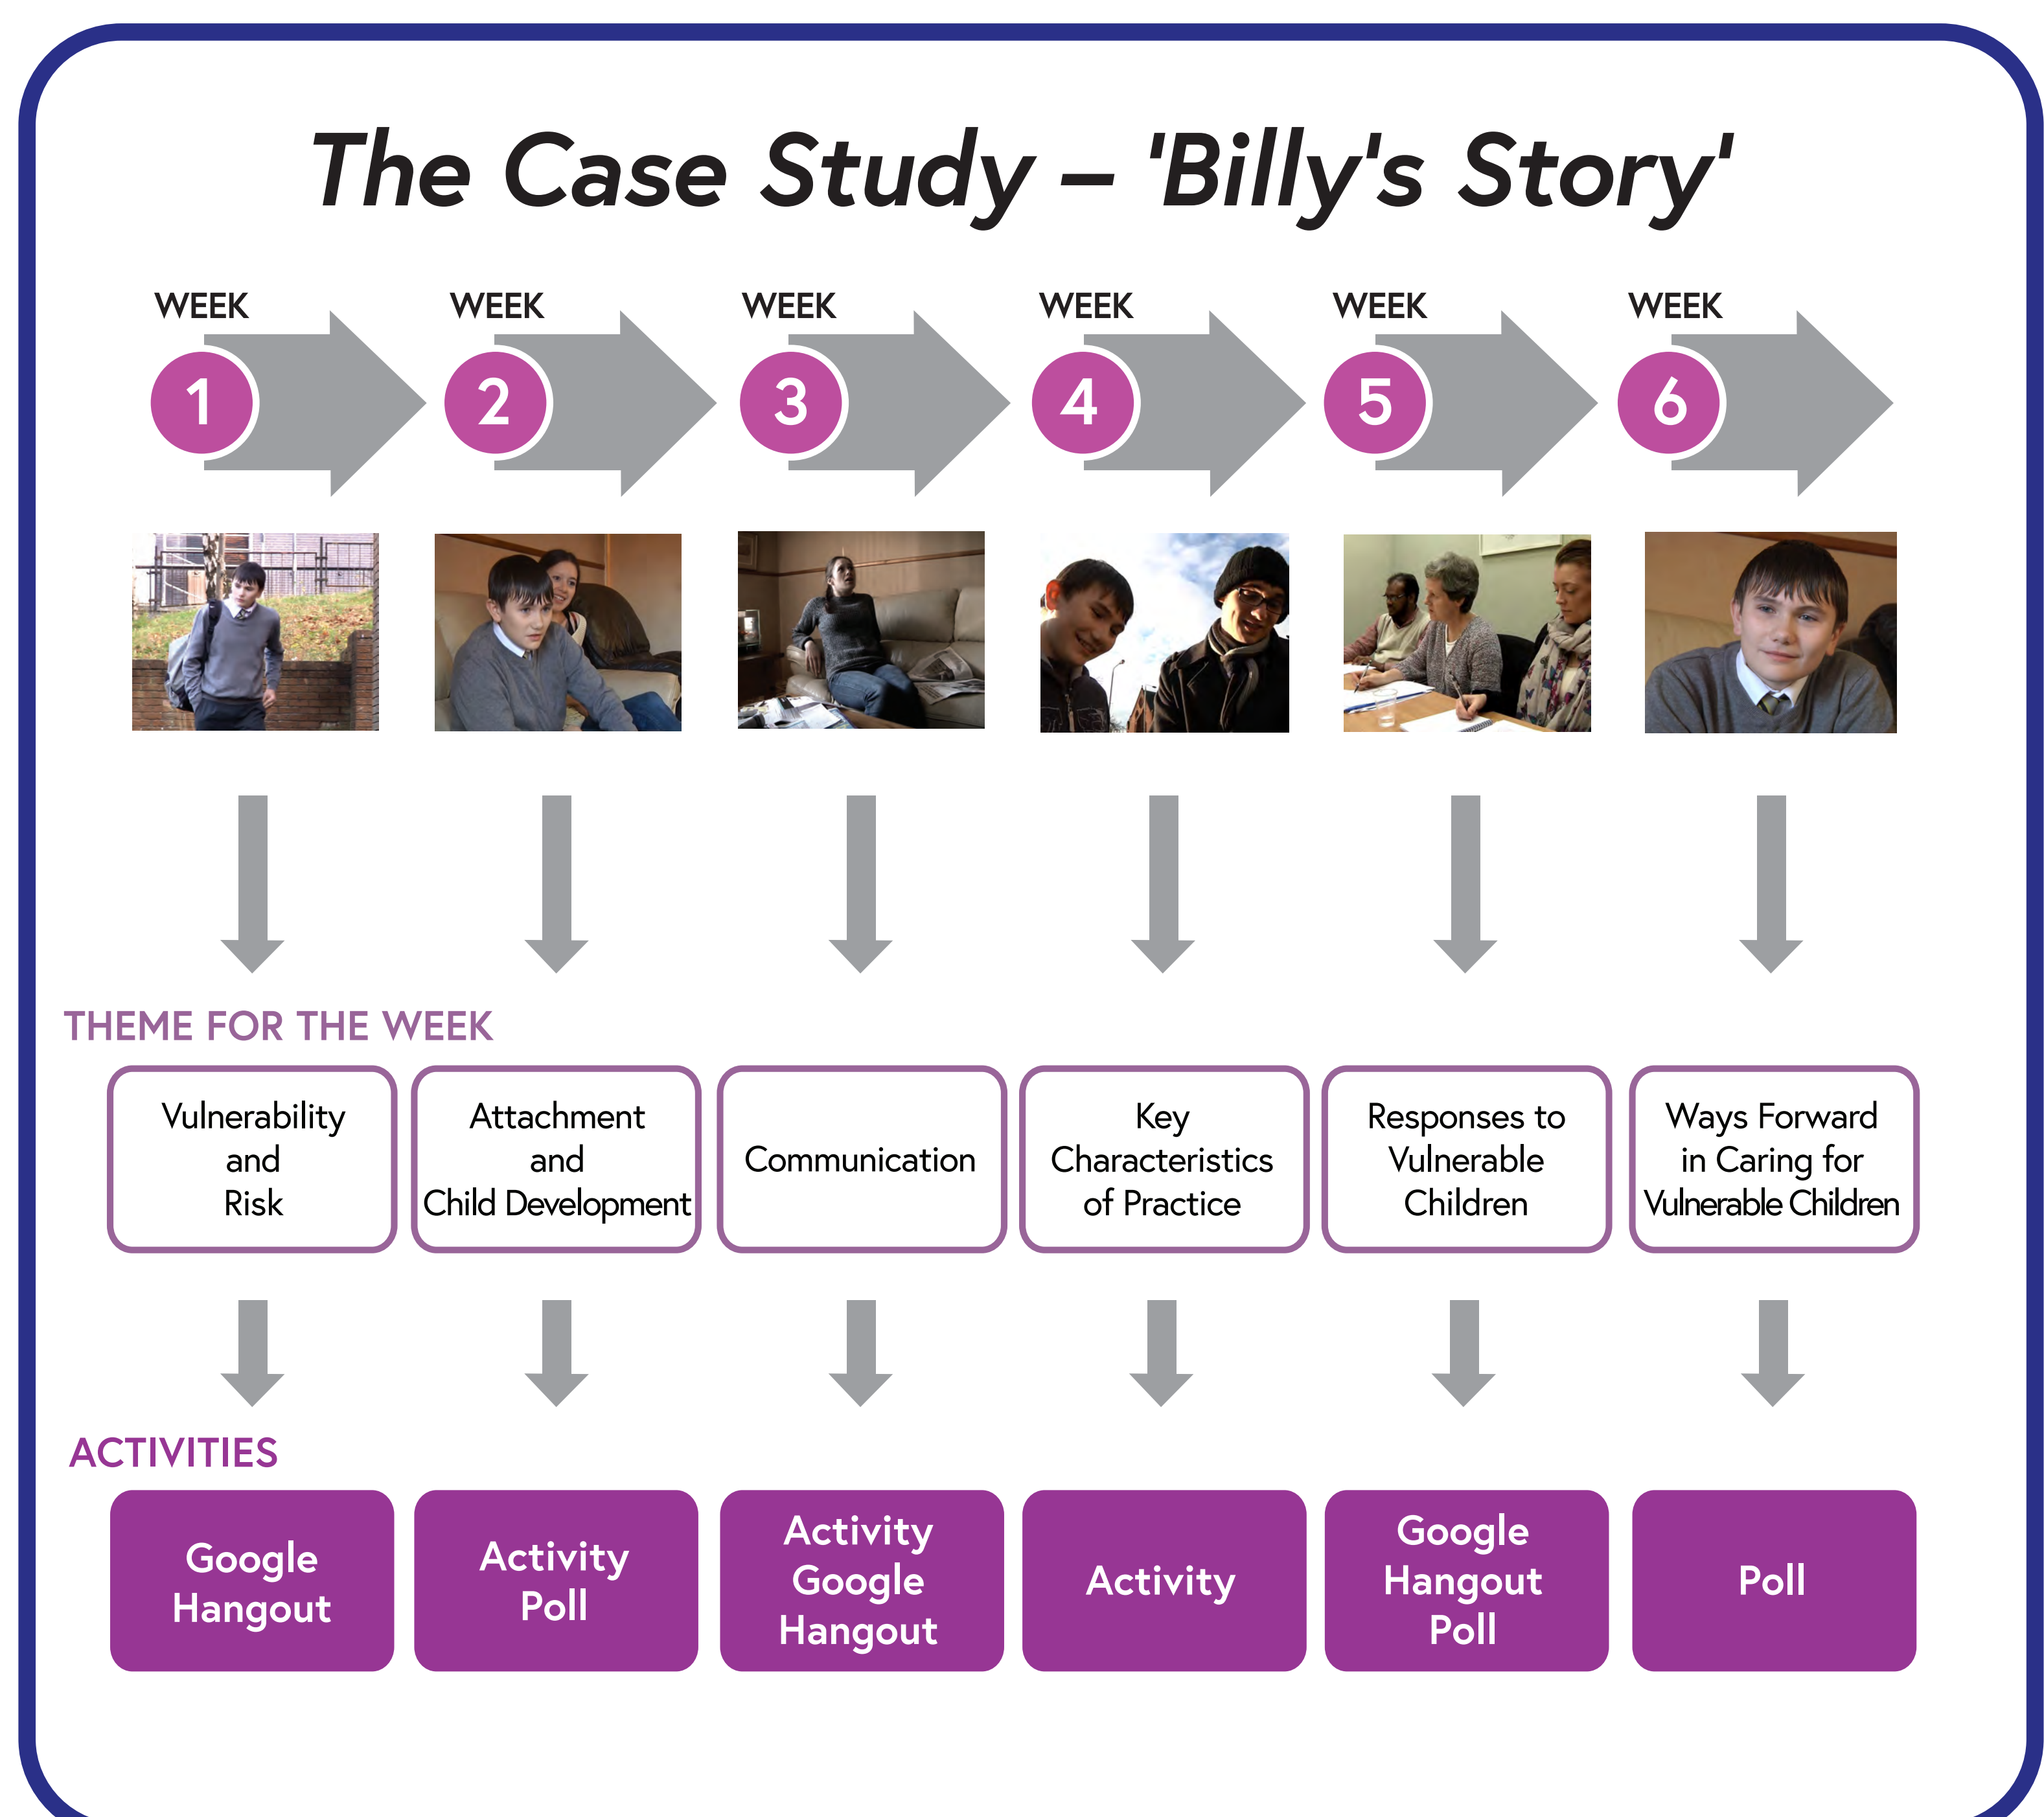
The Case Study – 'Billy's Story'

WEEK 1

WEEK 2

WEEK 3

WEEK 4

WEEK 5

WEEK 6

THEME FOR THE WEEK

| Vulnerability and Risk | Attachment and Child Development | Communication | Key Characteristics of Practice | Responses to Vulnerable Children | Ways Forward in Caring for Vulnerable Children |
|---|---|---|---|---|---|

ACTIVITIES

| Google Hangout | Activity Poll | Activity Google Hangout | Activity | Google Hangout Poll | Poll |
|---|---|---|---|---|---|